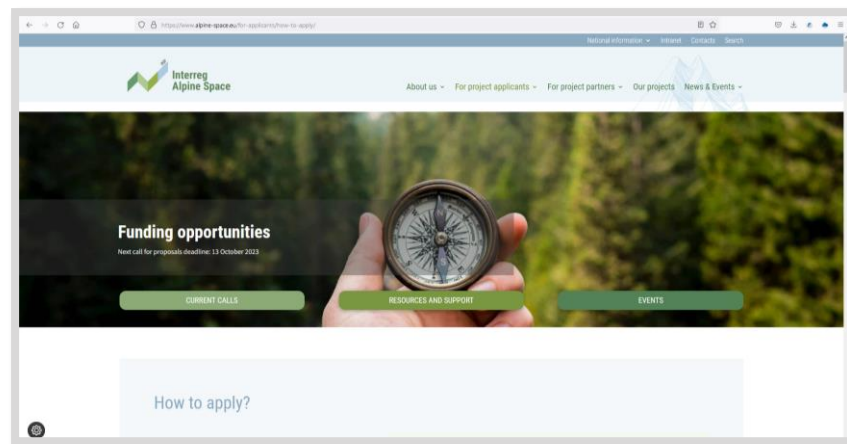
https://www.alpine-space.eu/for-applicants/how-to-apply/

National information Intranet Contacts Search

Interreg Alpine Space

About us For project applicants For project partners Our projects News & Events

Funding opportunities

Next call for proposals deadline: 13 October 2023

CURRENT CALLS

RESOURCES AND SUPPORT

EVENTS

How to apply?